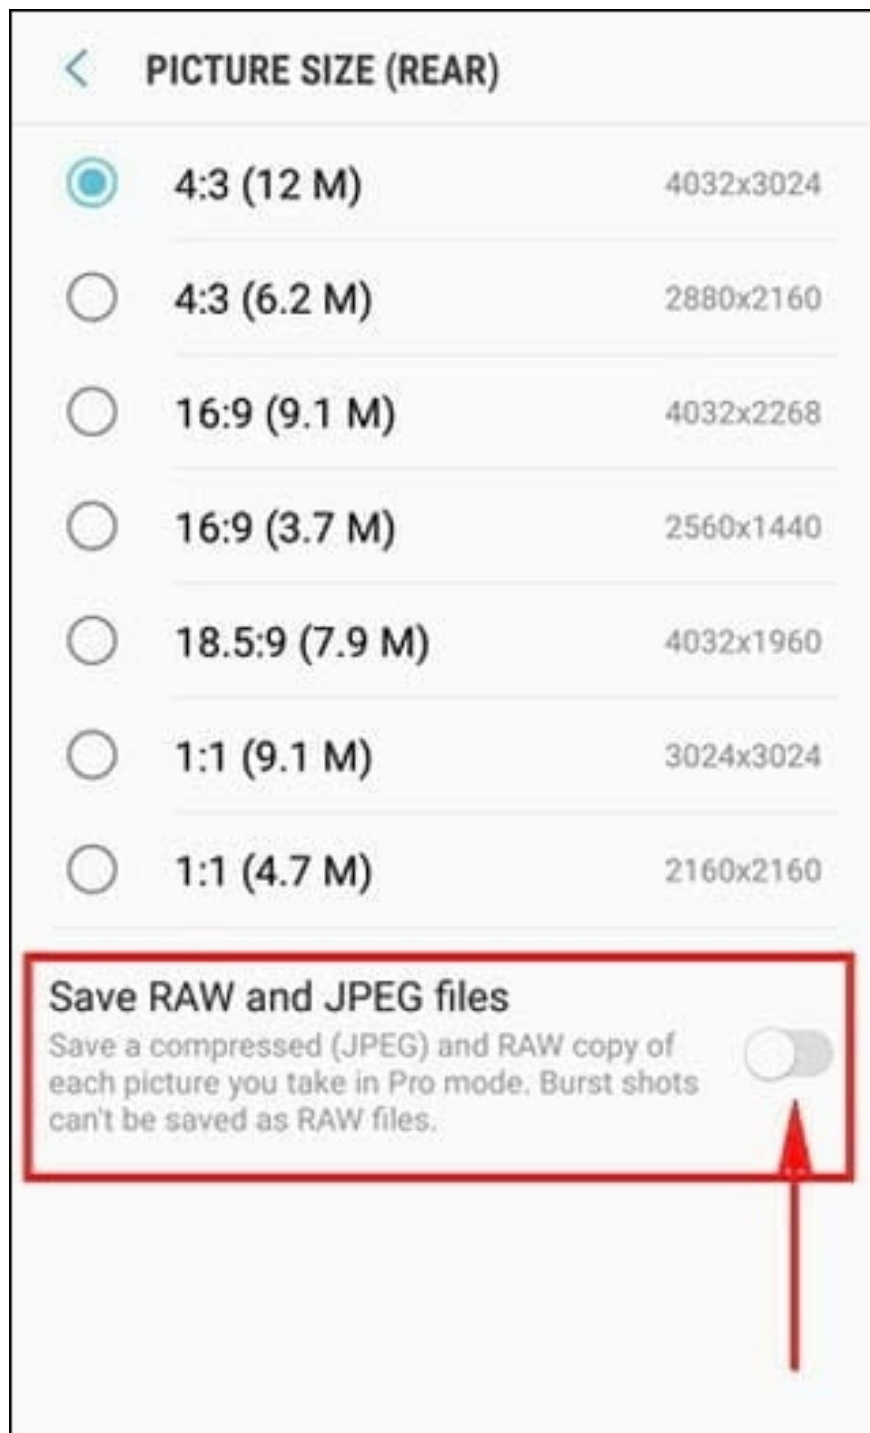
PICTURE SIZE (REAR)

4:3 (12 M) 4032x3024

4:3 (6.2 M) 2880x2160

16:9 (9.1 M) 4032x2268

16:9 (3.7 M) 2560x1440

18.5:9 (7.9 M) 4032x1960

1:1 (9.1 M) 3024x3024

1:1 (4.7 M) 2160x2160

Save RAW and JPEG files

Save a compressed (JPEG) and RAW copy of each picture you take in Pro mode. Burst shots can't be saved as RAW files.